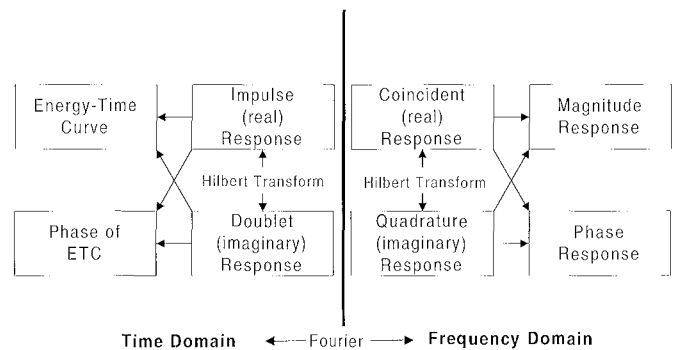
Energy-Time Curve

Impulse (real) Response

Hilbert Transform

Phase of ETC

Doublet (imaginary) Response

Coincident (real) Response

Magnitude Response

Hilbert Transform

Quadrature (imaginary) Response

Phase Response

Time Domain ← Fourier → Frequency Domain